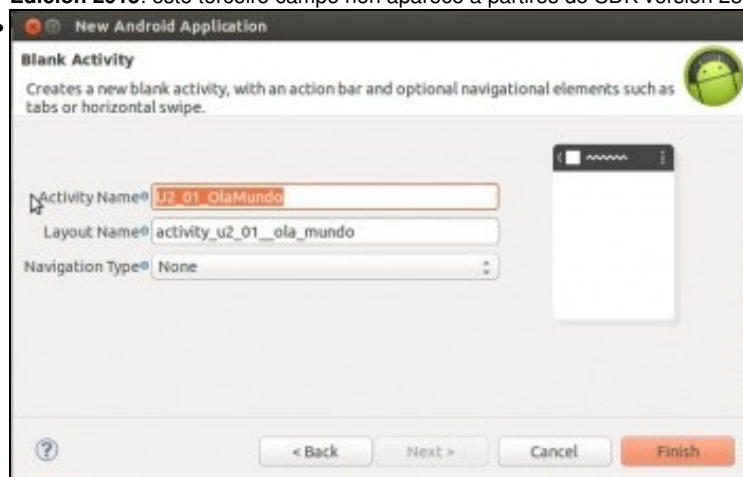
Edición 2015: este terceiro campo non aparece a partires do SDK versión 23

New Android Application

Blank Activity

Creates a new blank activity, with an action bar and optional navigational elements such as tabs or horizontal swipe.

Activity Name U2_01_OlaMundo

Layout Name activity_u2_01__ola_mundo

Navigation Type None

?

< Back

Next >

Cancel

Finish